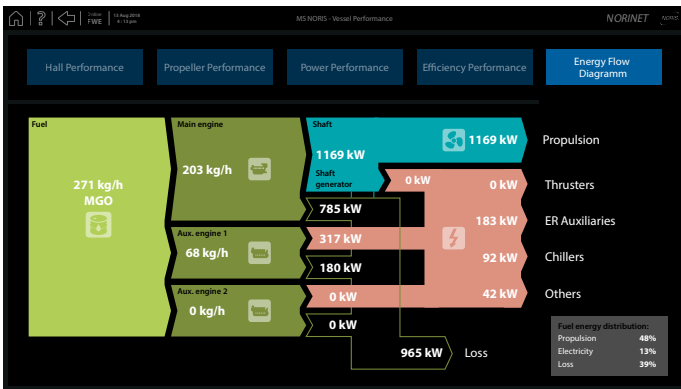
Online FWE | 13 Aug 2018 4:10 pm | MS NORIS - Vessel Performance | NORINET

Hall Performance | Propeller Performance | Power Performance | Efficiency Performance | Energy Flow Diagramm

Fuel
271 kg/h
MGO

Main engine
203 kg/h

Shaft
1169 kW
1169 kW
Propulsion

Shaft generator
0 kW
0 kW
Thrusters

785 kW

183 kW
ER Auxiliaries

Aux. engine 1
68 kg/h
317 kW

180 kW
92 kW
Chillers

Aux. engine 2
0 kg/h
0 kW
42 kW
Others

0 kW

965 kW
Loss

| Fuel energy distribution: | |
|---|---|
| Propulsion | 48% |
| Electricity | 13% |
| Loss | 39% |